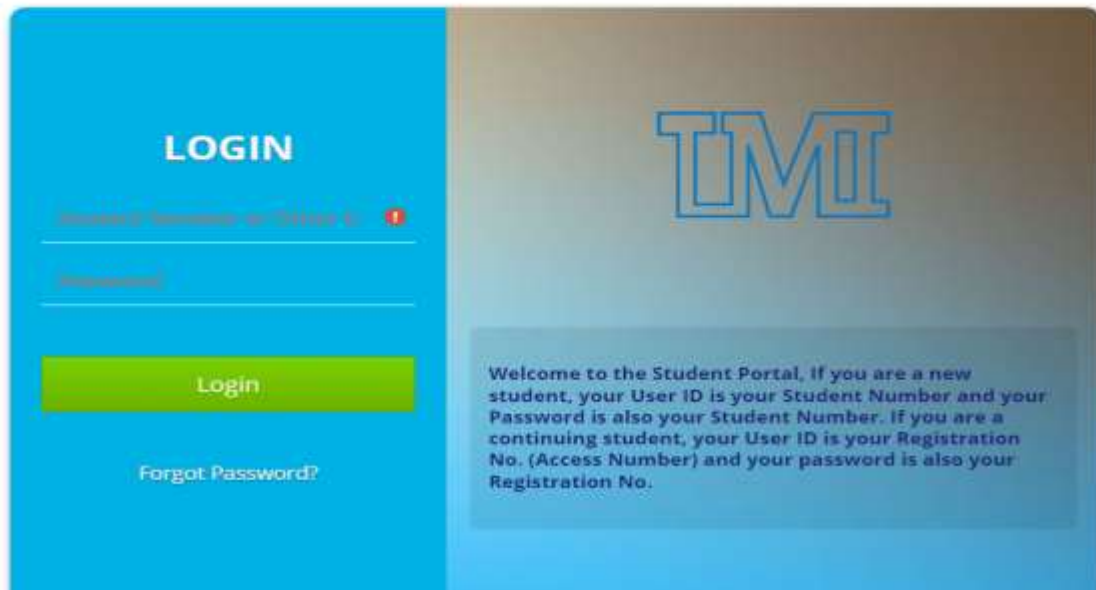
LOGIN

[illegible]

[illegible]

Login

Forgot Password?

TMI

Welcome to the Student Portal, If you are a new student, your User ID is your Student Number and your Password is also your Student Number. If you are a continuing student, your User ID is your Registration No. (Access Number) and your password is also your Registration No.